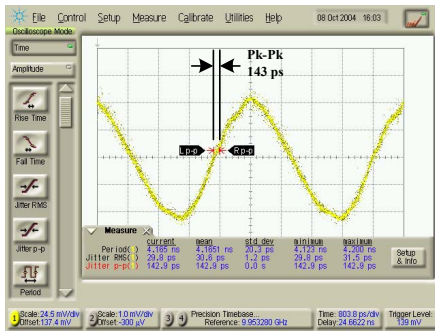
File Control Setup Measure Calibrate Utilities Help 08 Oct 2004 16:03

Oscilloscope Mode

Time

Amplitude

Rise Time

Fall Time

Jitter RMS

Jitter p-p

Period

Pk-Pk
143 ps

Lp-p Rp-p

Measure

| | current | mean | std dev | minimum | maximum |
|---|---|---|---|---|---|
| Period( ) | 4.165 ns | 4.1651 ns | 20.3 ps | 4.123 ns | 4.200 ns |
| Jitter RMS( ) | 29.8 ps | 30.6 ps | 1.2 ps | 29.8 ps | 31.5 ps |
| Jitter p-p( ) | 142.9 ps | 142.9 ps | 0.0 s | 142.9 ps | 142.9 ps |

Setup & Info

1 Scale: 24.5 mV/div Offset: 137.4 mV

2 Scale: 1.0 mV/div Offset: -300 µV

3 4 Precision Timebase... Reference: 9.953280 GHz

Time: 803.8 ps/div Delay: 24.6622 ns

Trigger Level: 139 mV